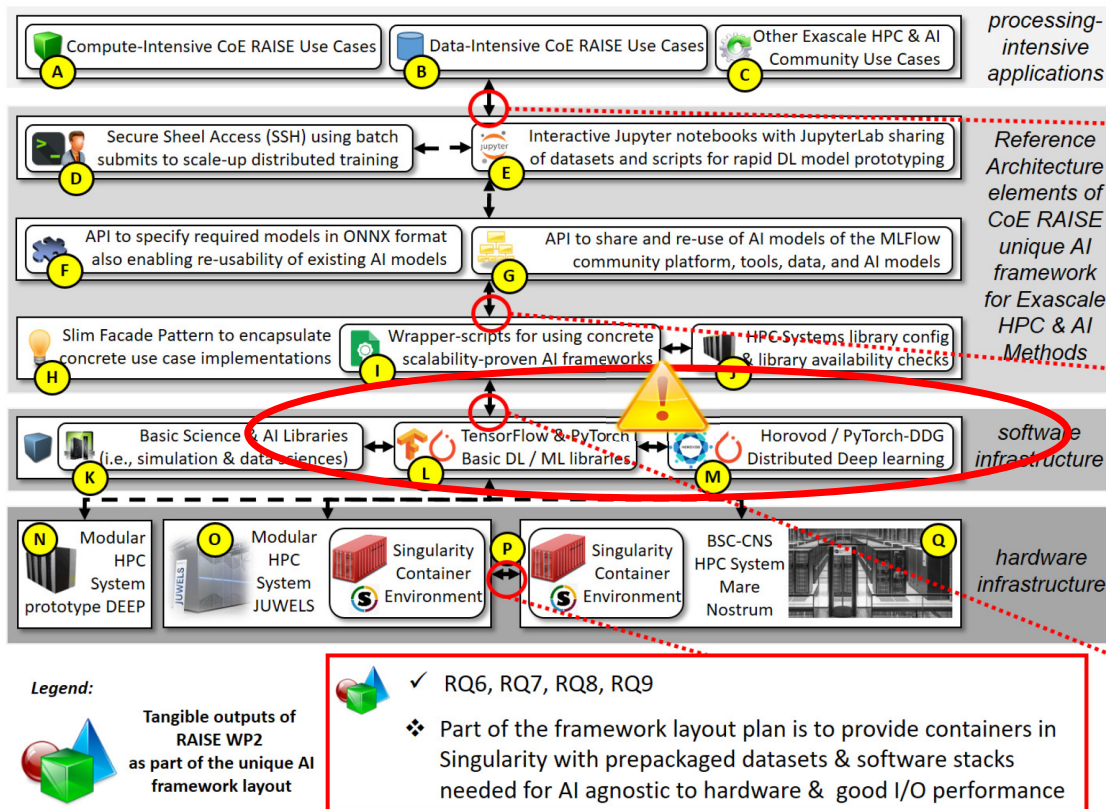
Compute-Intensive CoE RAISE Use Cases
A
Data-Intensive CoE RAISE Use Cases
B
Other Exascale HPC & AI Community Use Cases
C
processing-intensive applications

Secure Sheel Access (SSH) using batch submits to scale-up distributed training
D
jupyter
Interactive Jupyter notebooks with JupyterLab sharing of datasets and scripts for rapid DL model prototyping
E
Reference Architecture elements of CoE RAISE unique AI framework for Exascale HPC & AI Methods

API to specify required models in ONNX format also enabling re-usability of existing AI models
F
API to share and re-use of AI models of the MLFlow community platform, tools, data, and AI models
G

Slim Facade Pattern to encapsulate concrete use case implementations
H
Wrapper-scripts for using concrete scalability-proven AI frameworks
I
HPC-Systems library config & library availability checks
J

Basic Science & AI Libraries (i.e., simulation & data sciences)
K
TensorFlow & PyTorch Basic DL / ML libraries
L
Horovod / PyTorch-DDG Distributed Deep learning
M
software infrastructure

N
Modular HPC System prototype DEEP
O
JUWELS
Modular HPC System JUWELS
Singularity Container Environment
P
Singularity Container Environment
BSC-CNS HPC System Mare Nostrum
Q
hardware infrastructure

Legend:
Tangible outputs of RAISE WP2 as part of the unique AI framework layout

✓ RQ6, RQ7, RQ8, RQ9
❖ Part of the framework layout plan is to provide containers in Singularity with prepackaged datasets & software stacks needed for AI agnostic to hardware & good I/O performance